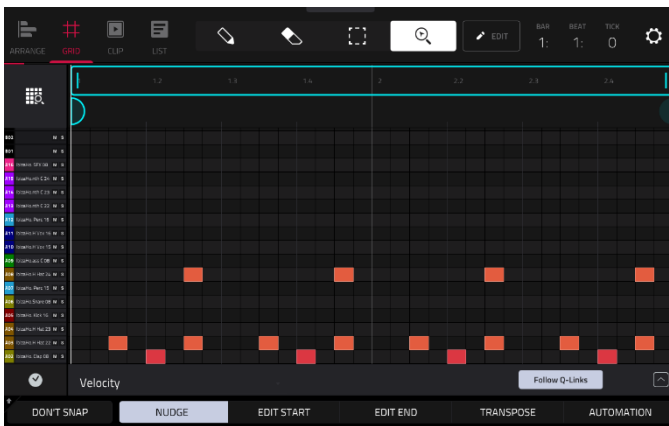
ARRANGE GRID CLIP LIST

EDIT

BAR 1: BEAT 1: TICK 0

1.2 1.3 1.4 2 2.2 2.3 2.4

B02 M S
B01 M S
B16 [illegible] M S
B15 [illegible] M S
B14 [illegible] M S
B13 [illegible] M S
B12 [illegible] M S
B11 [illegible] M S
B10 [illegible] M S
A09 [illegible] M S
A08 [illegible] M S
A07 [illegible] M S
A06 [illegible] M S
A05 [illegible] M S
A04 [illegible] M S
A03 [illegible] M S
A02 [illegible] M S

Velocity

Follow Q-Links

DON'T SNAP NUDGE EDIT START EDIT END TRANSPOSE AUTOMATION